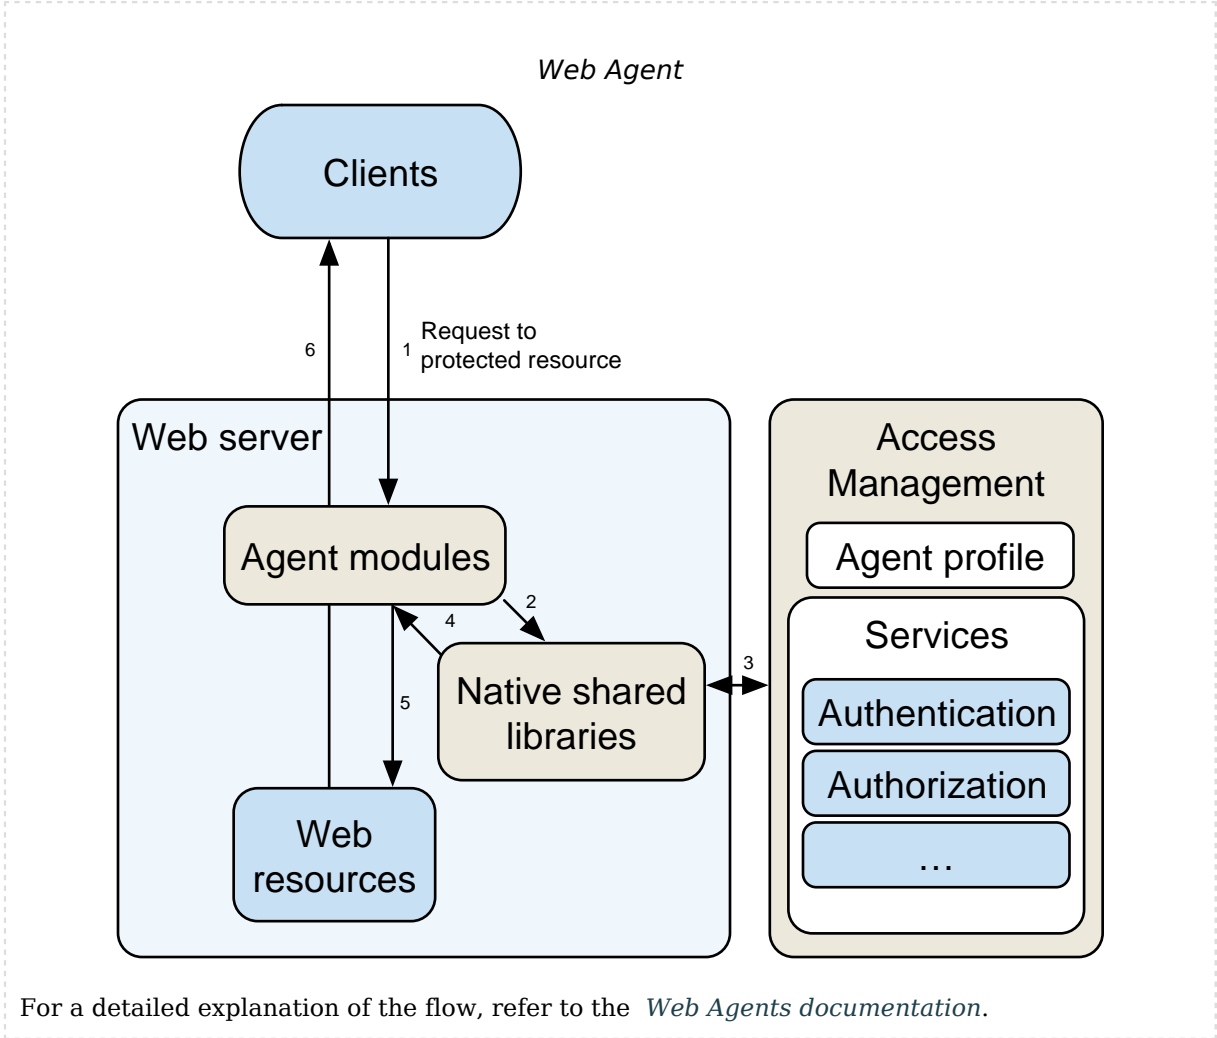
Web Agent

Clients

6

1 Request to protected resource

Web server

Agent modules

2

4

5

Native shared libraries

Web resources

3

Access Management

Agent profile

Services

Authentication

Authorization

...

For a detailed explanation of the flow, refer to the Web Agents documentation.